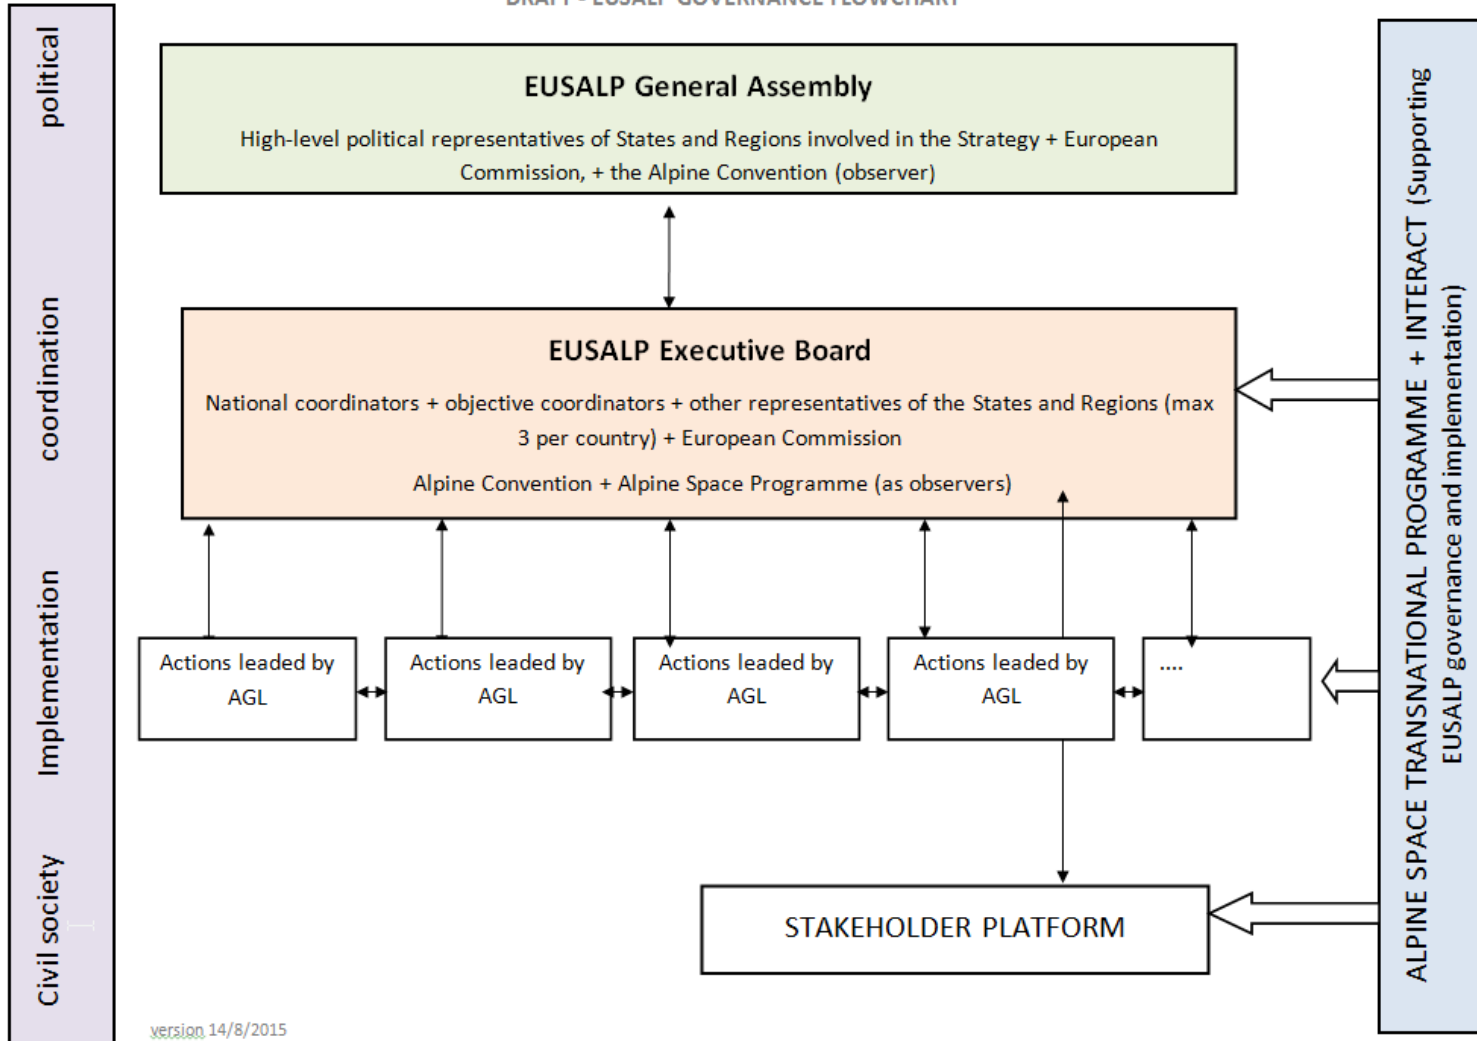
political

coordination

Implementation

Civil society

EUSALP General Assembly

High-level political representatives of States and Regions involved in the Strategy + European Commission, + the Alpine Convention (observer)

EUSALP Executive Board

National coordinators + objective coordinators + other representatives of the States and Regions (max 3 per country) + European Commission

Alpine Convention + Alpine Space Programme (as observers)

Actions leaded by AGL

Actions leaded by AGL

Actions leaded by AGL

Actions leaded by AGL

....

STAKEHOLDER PLATFORM

ALPINE SPACE TRANSNATIONAL PROGRAMME + INTERACT (Supporting EUSALP governance and implementation)

version 14/8/2015